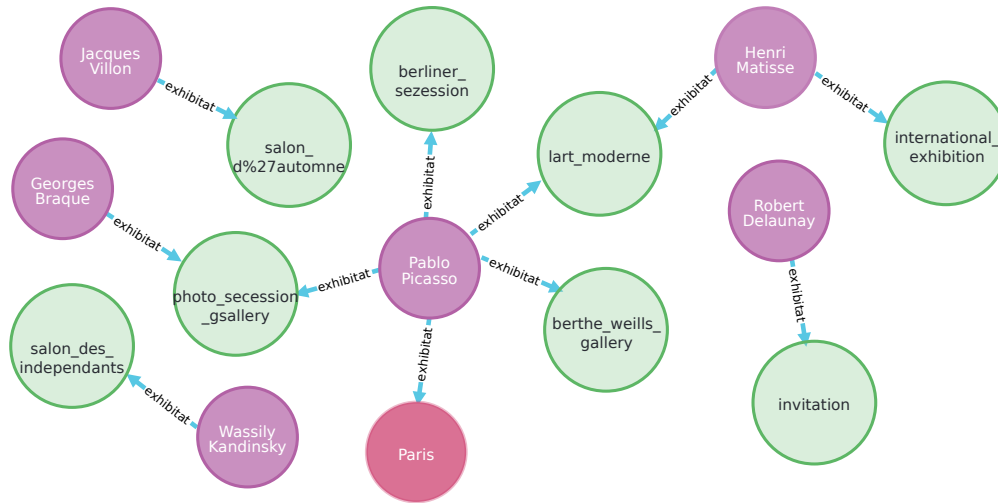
Jacques Villon

exhibitat

salon_ d%27automne

berliner_ sezession

Henri Matisse

exhibitat

exhibitat

lart_moderne

international_ exhibition

Georges Braque

exhibitat

exhibitat

exhibitat

Robert Delaunay

photo_secession _gsallery

exhibitat

Pablo Picasso

exhibitat

exhibitat

salon_des_ independants

berthe_weills_ gallery

exhibitat

exhibitat

Wassily Kandinsky

Paris

invitation